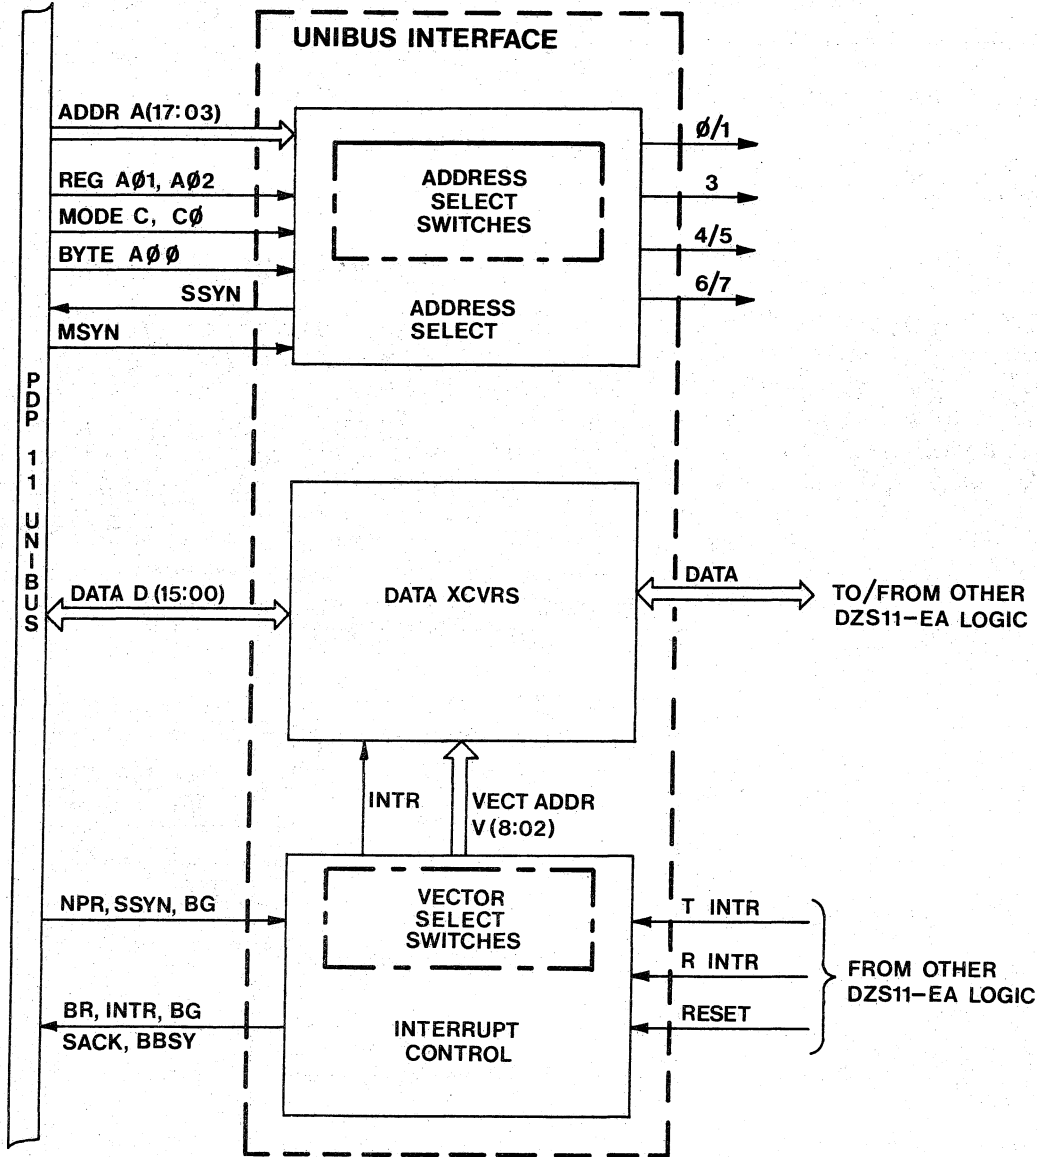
UNIBUS INTERFACE

ADDR A(17:03)

REG AØ1, AØ2

MODE C, CØ

BYTE AØØ

SSYN

MSYN

ADDRESS SELECT SWITCHES

ADDRESS SELECT

Ø/1

3

4/5

6/7

PDP 11 UNIBUS

DATA D (15:00)

DATA XCVRS

DATA

TO/FROM OTHER DZS11-EA LOGIC

INTR

VECT ADDR V (8:02)

NPR, SSYN, BG

BR, INTR, BG SACK, BBSY

VECTOR SELECT SWITCHES

INTERRUPT CONTROL

T INTR

R INTR

RESET

FROM OTHER DZS11-EA LOGIC